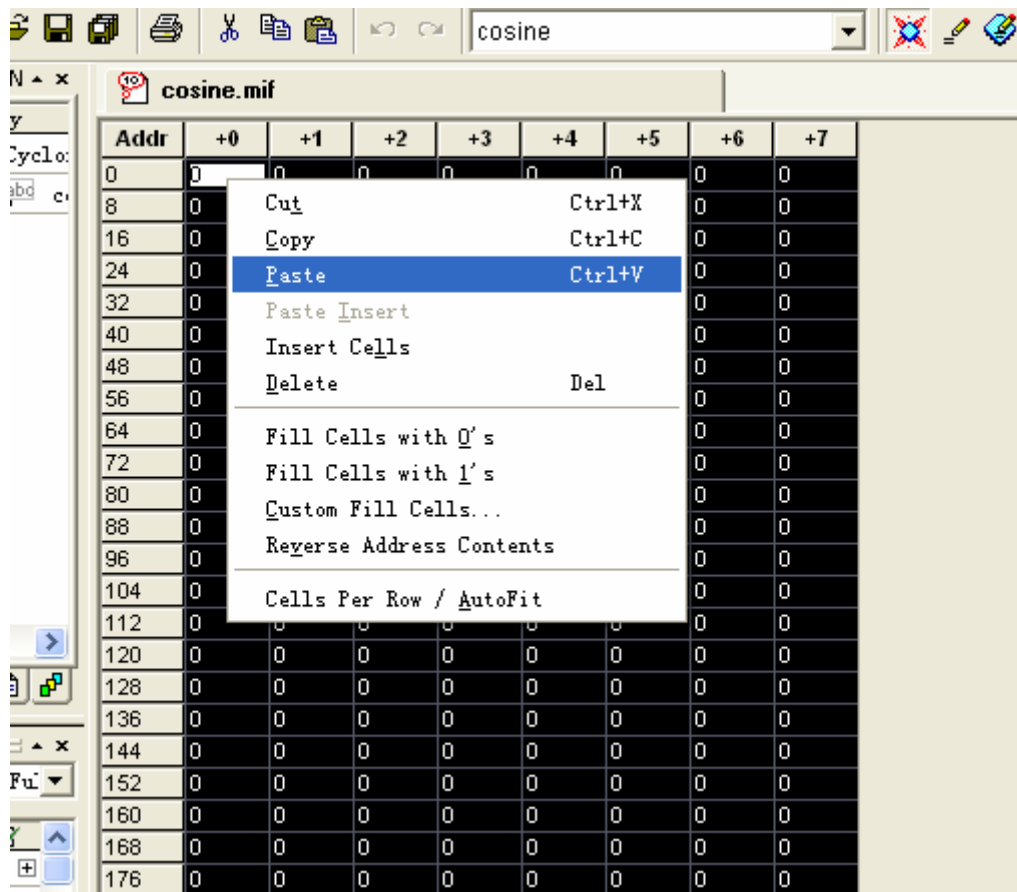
cosine

N ▴ ×

y

Cyclo

abc c

cosine.mif

Cut Ctrl+X
Copy Ctrl+C
Paste Ctrl+V
Paste Insert
Insert Cells
Delete Del
Fill Cells with 0's
Fill Cells with 1's
Custom Fill Cells...
Reverse Address Contents
Cells Per Row / AutoFit

| Addr | +0 | +1 | +2 | +3 | +4 | +5 | +6 | +7 |
|---|---|---|---|---|---|---|---|---|
| 0 | 0 | 0 | 0 | 0 | 0 | 0 | 0 | 0 |
| 8 | 0 | | | | | | 0 | 0 |
| 16 | 0 | | | | | | 0 | 0 |
| 24 | 0 | | | | | | 0 | 0 |
| 32 | 0 | | | | | | 0 | 0 |
| 40 | 0 | | | | | | 0 | 0 |
| 48 | 0 | | | | | | 0 | 0 |
| 56 | 0 | | | | | | 0 | 0 |
| 64 | 0 | | | | | | 0 | 0 |
| 72 | 0 | | | | | | 0 | 0 |
| 80 | 0 | | | | | | 0 | 0 |
| 88 | 0 | | | | | | 0 | 0 |
| 96 | 0 | | | | | | 0 | 0 |
| 104 | 0 | | | | | | 0 | 0 |
| 112 | 0 | | | | | | 0 | 0 |
| 120 | 0 | 0 | 0 | 0 | 0 | 0 | 0 | 0 |
| 128 | 0 | 0 | 0 | 0 | 0 | 0 | 0 | 0 |
| 136 | 0 | 0 | 0 | 0 | 0 | 0 | 0 | 0 |
| 144 | 0 | 0 | 0 | 0 | 0 | 0 | 0 | 0 |
| 152 | 0 | 0 | 0 | 0 | 0 | 0 | 0 | 0 |
| 160 | 0 | 0 | 0 | 0 | 0 | 0 | 0 | 0 |
| 168 | 0 | 0 | 0 | 0 | 0 | 0 | 0 | 0 |
| 176 | 0 | 0 | 0 | 0 | 0 | 0 | 0 | 0 |

Fu